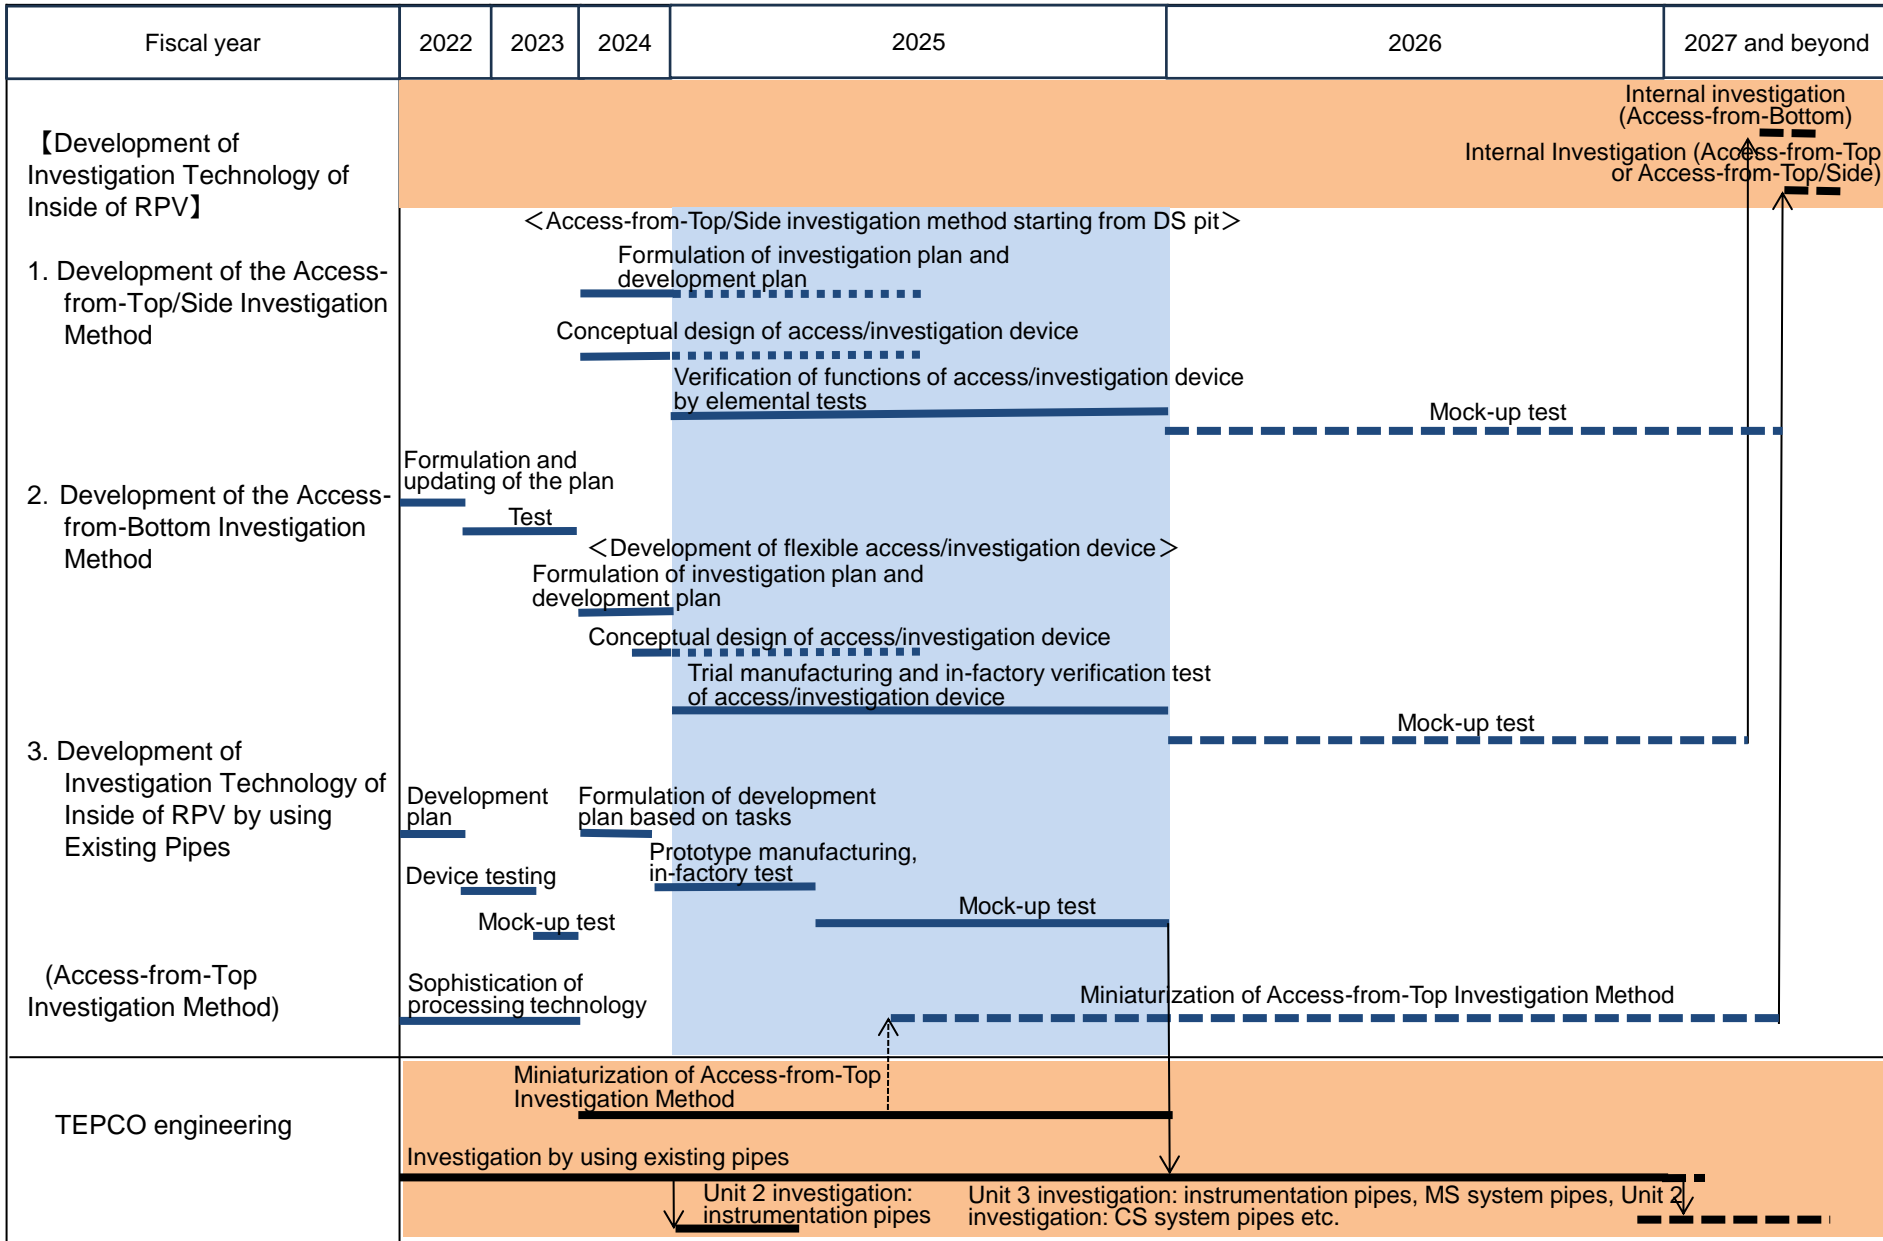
| Fiscal year | 2022 | 2023 | 2024 | 2025 | 2026 | 2027 and beyond |
|---|---|---|---|---|---|---|

【Development of Investigation Technology of Inside of RPV】

Internal investigation (Access-from-Bottom)

Internal Investigation (Access-from-Top or Access-from-Top/Side)

1. Development of the Access-from-Top/Side Investigation Method

＜Access-from-Top/Side investigation method starting from DS pit＞

Formulation of investigation plan and development plan

Conceptual design of access/investigation device

Verification of functions of access/investigation device by elemental tests

Mock-up test

2. Development of the Access-from-Bottom Investigation Method

Formulation and updating of the plan

Test

＜Development of flexible access/investigation device＞

Formulation of investigation plan and development plan

Conceptual design of access/investigation device

Trial manufacturing and in-factory verification test of access/investigation device

Mock-up test

3. Development of Investigation Technology of Inside of RPV by using Existing Pipes

Development plan

Formulation of development plan based on tasks

Prototype manufacturing, in-factory test

Device testing

Mock-up test

Mock-up test

(Access-from-Top Investigation Method)

Sophistication of processing technology

Miniaturization of Access-from-Top Investigation Method

TEPCO engineering

Miniaturization of Access-from-Top Investigation Method

Investigation by using existing pipes

Unit 2 investigation: instrumentation pipes

Unit 3 investigation: instrumentation pipes, MS system pipes, Unit 2 investigation: CS system pipes etc.